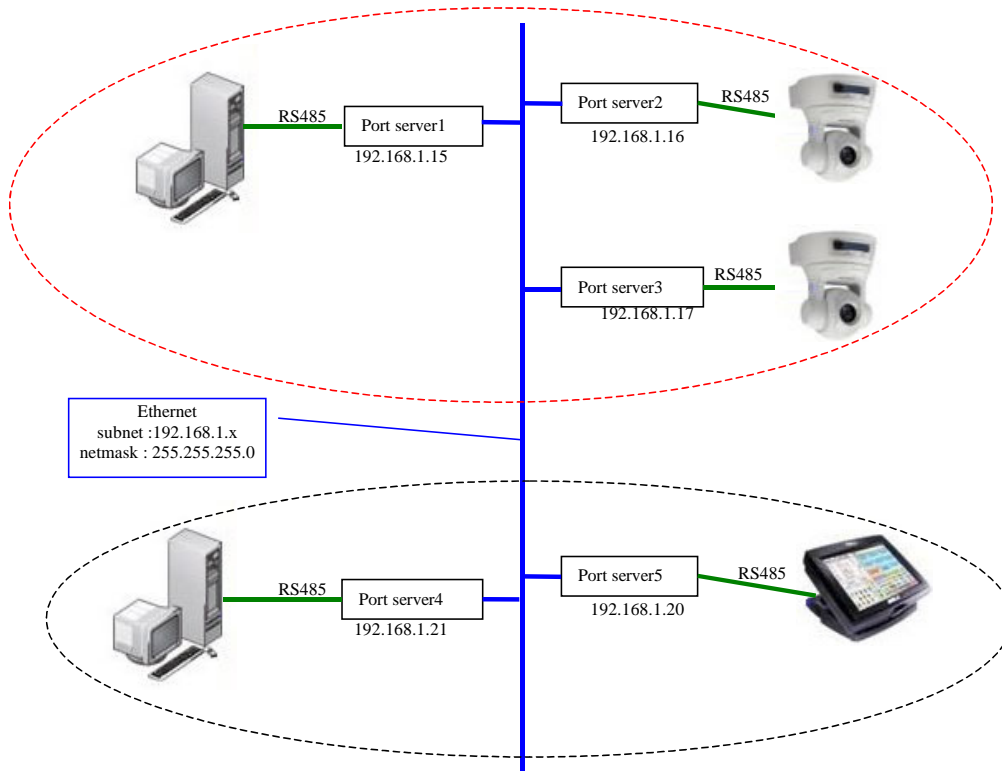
RS485

Port server1

192.168.1.15

Port server2

RS485

192.168.1.16

Port server3

RS485

192.168.1.17

Ethernet
subnet :192.168.1.x
netmask : 255.255.255.0

RS485

Port server4

192.168.1.21

Port server5

RS485

192.168.1.20